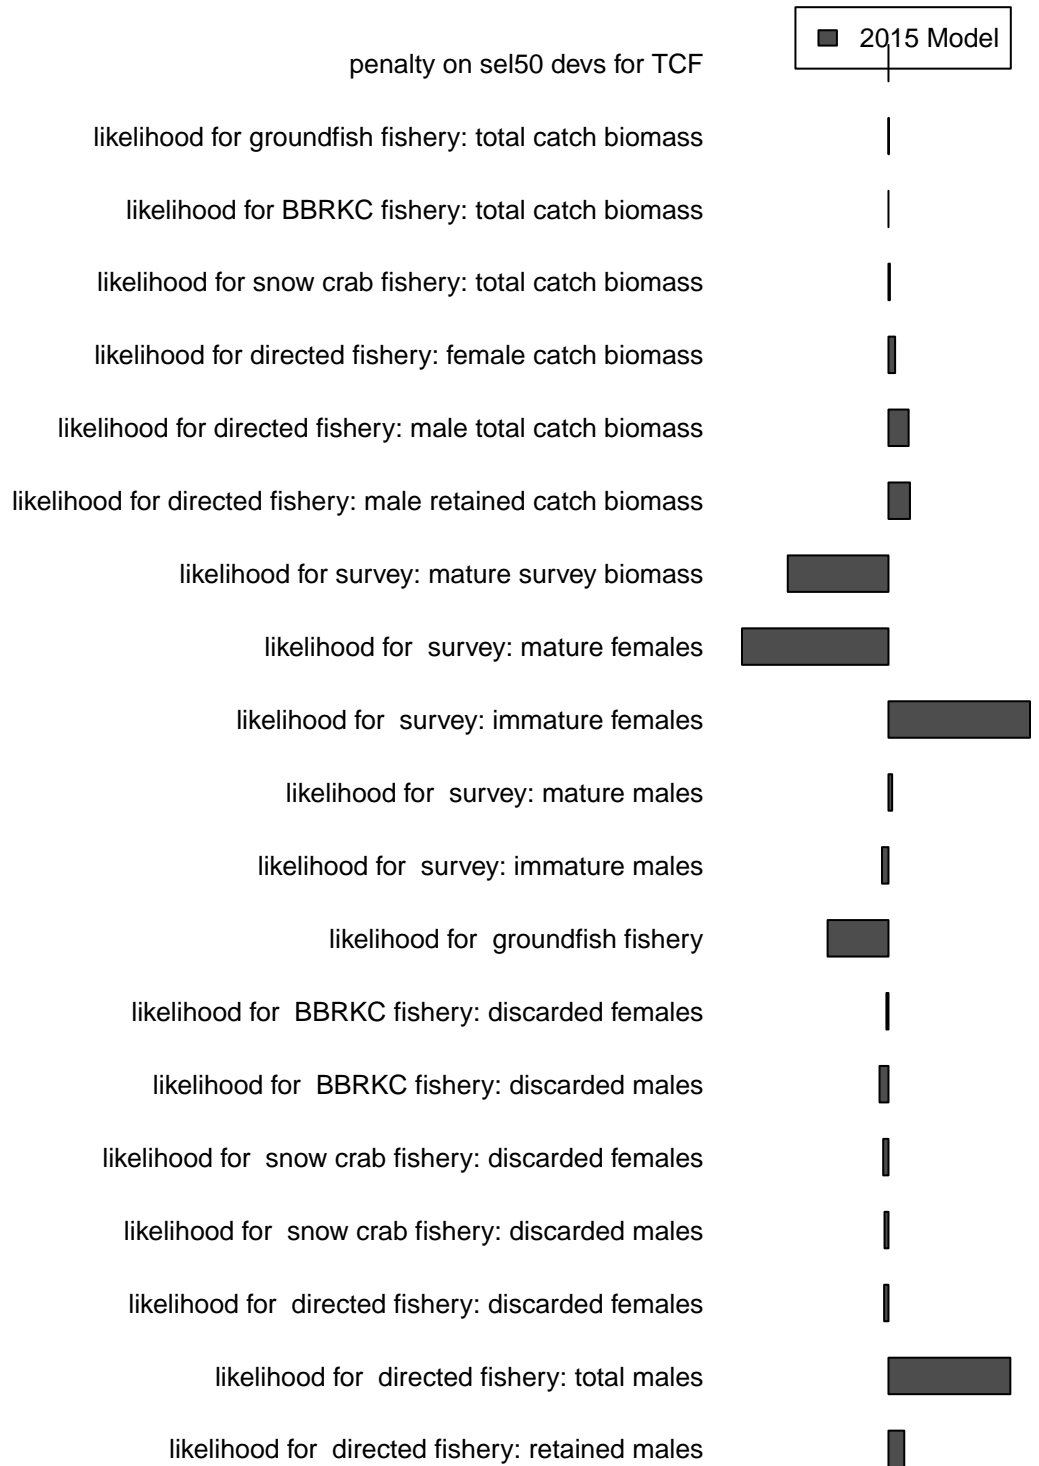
2015 Model

penalty on sel50 devs for TCF

likelihood for groundfish fishery: total catch biomass

likelihood for BBRKC fishery: total catch biomass

likelihood for snow crab fishery: total catch biomass

likelihood for directed fishery: female catch biomass

likelihood for directed fishery: male total catch biomass

likelihood for directed fishery: male retained catch biomass

likelihood for survey: mature survey biomass

likelihood for survey: mature females

likelihood for survey: immature females

likelihood for survey: mature males

likelihood for survey: immature males

likelihood for groundfish fishery

likelihood for BBRKC fishery: discarded females

likelihood for BBRKC fishery: discarded males

likelihood for snow crab fishery: discarded females

likelihood for snow crab fishery: discarded males

likelihood for directed fishery: discarded females

likelihood for directed fishery: total males

likelihood for directed fishery: retained males